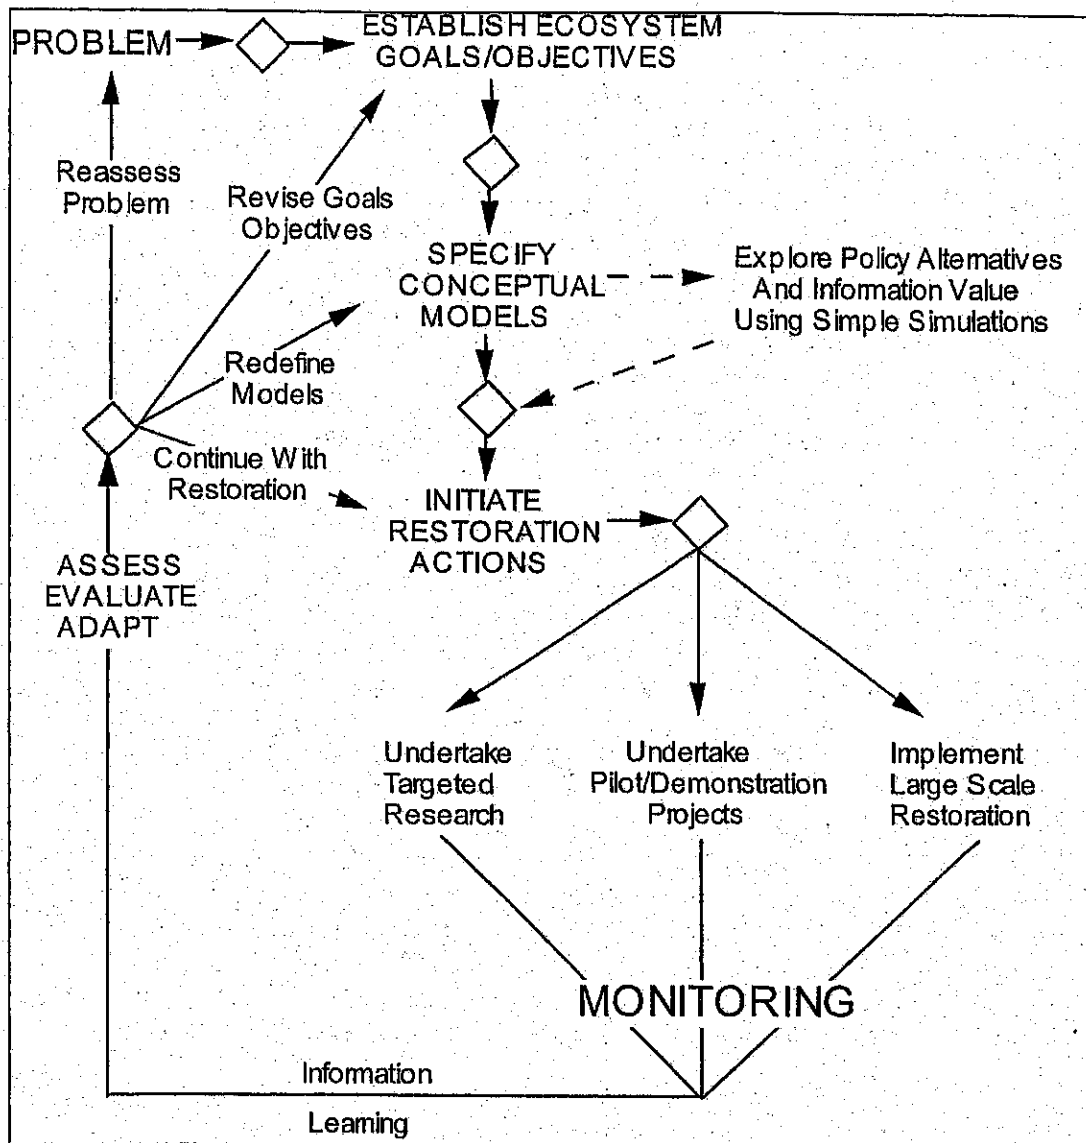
PROBLEM

ESTABLISH ECOSYSTEM GOALS/OBJECTIVES

Reassess Problem

Revise Goals Objectives

SPECIFY CONCEPTUAL MODELS

Explore Policy Alternatives And Information Value Using Simple Simulations

Redefine Models

Continue With Restoration

INITIATE RESTORATION ACTIONS

ASSESS EVALUATE ADAPT

Undertake Targeted Research

Undertake Pilot/Demonstration Projects

Implement Large Scale Restoration

MONITORING

Information

Learning